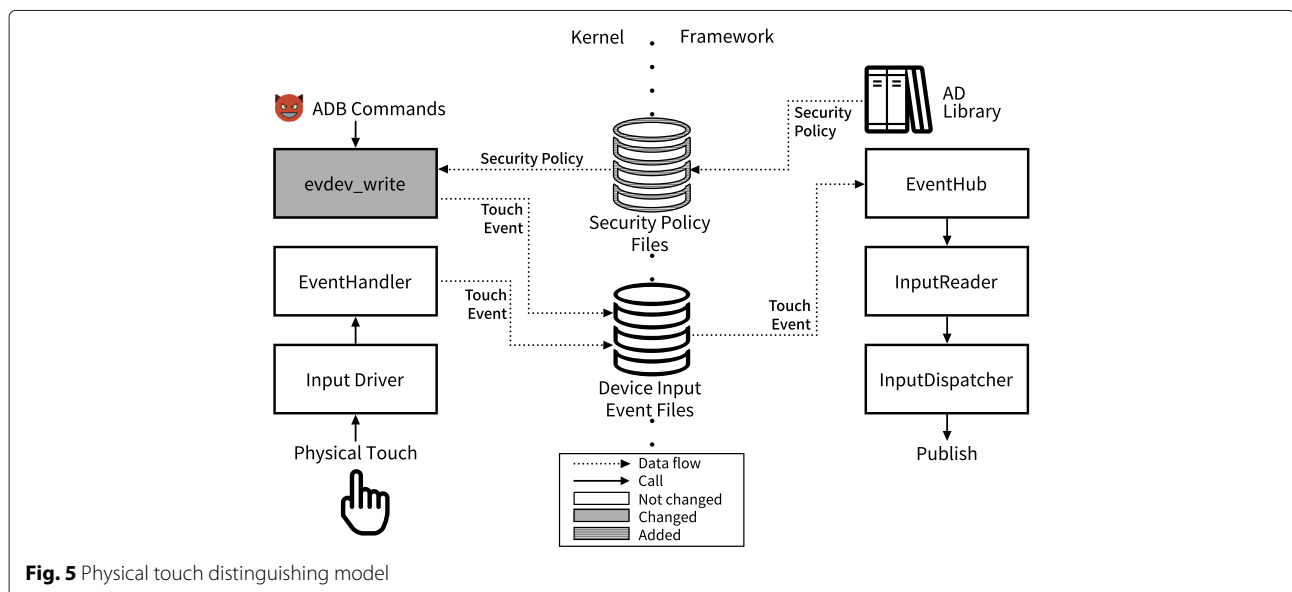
Kernel Framework

ADB Commands

AD Library

Security Policy

Security Policy

evdev_write

Touch Event

Security Policy Files

EventHub

EventHandler

Touch Event

Touch Event

InputReader

Input Driver

Device Input Event Files

InputDispatcher

Physical Touch

Publish

Data flow
Call
Not changed
Changed
Added

**Fig. 5** Physical touch distinguishing model